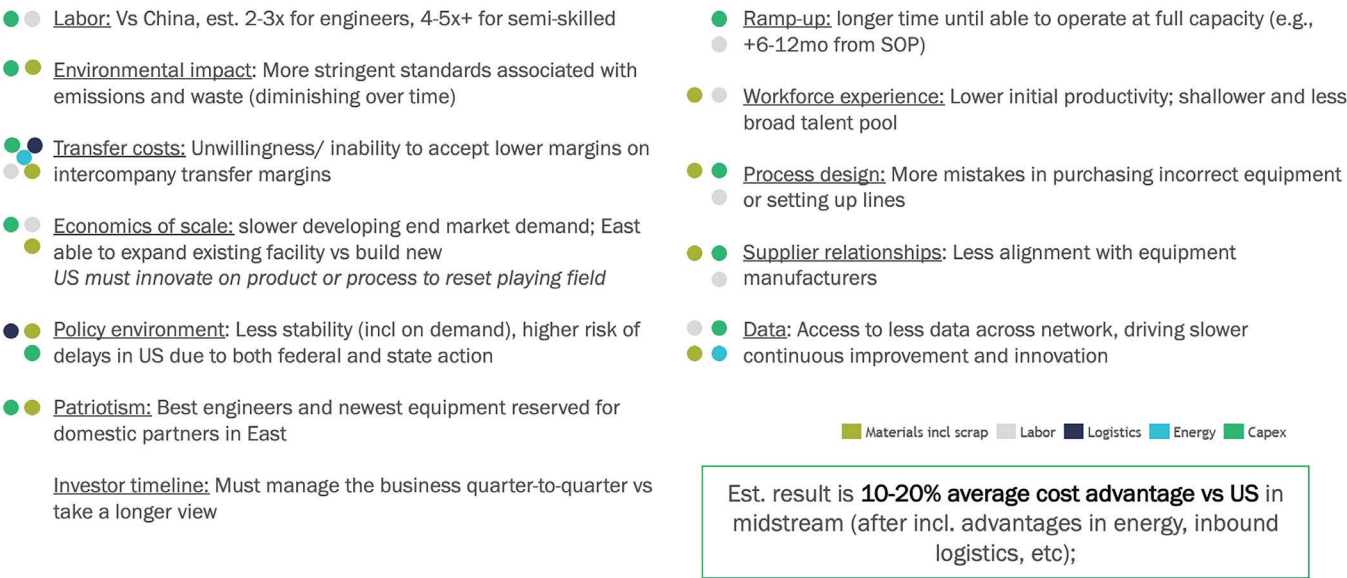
Labor: Vs China, est. 2-3x for engineers, 4-5x+ for semi-skilled

Environmental impact: More stringent standards associated with emissions and waste (diminishing over time)

Transfer costs: Unwillingness/ inability to accept lower margins on intercompany transfer margins

Economics of scale: slower developing end market demand; East able to expand existing facility vs build new
*US must innovate on product or process to reset playing field*

Policy environment: Less stability (incl on demand), higher risk of delays in US due to both federal and state action

Patriotism: Best engineers and newest equipment reserved for domestic partners in East

Investor timeline: Must manage the business quarter-to-quarter vs take a longer view

Ramp-up: longer time until able to operate at full capacity (e.g., +6-12mo from SOP)

Workforce experience: Lower initial productivity; shallower and less broad talent pool

Process design: More mistakes in purchasing incorrect equipment or setting up lines

Supplier relationships: Less alignment with equipment manufacturers

Data: Access to less data across network, driving slower continuous improvement and innovation

Materials incl scrap Labor Logistics Energy Capex

Est. result is **10-20% average cost advantage vs US** in midstream (after incl. advantages in energy, inbound logistics, etc);